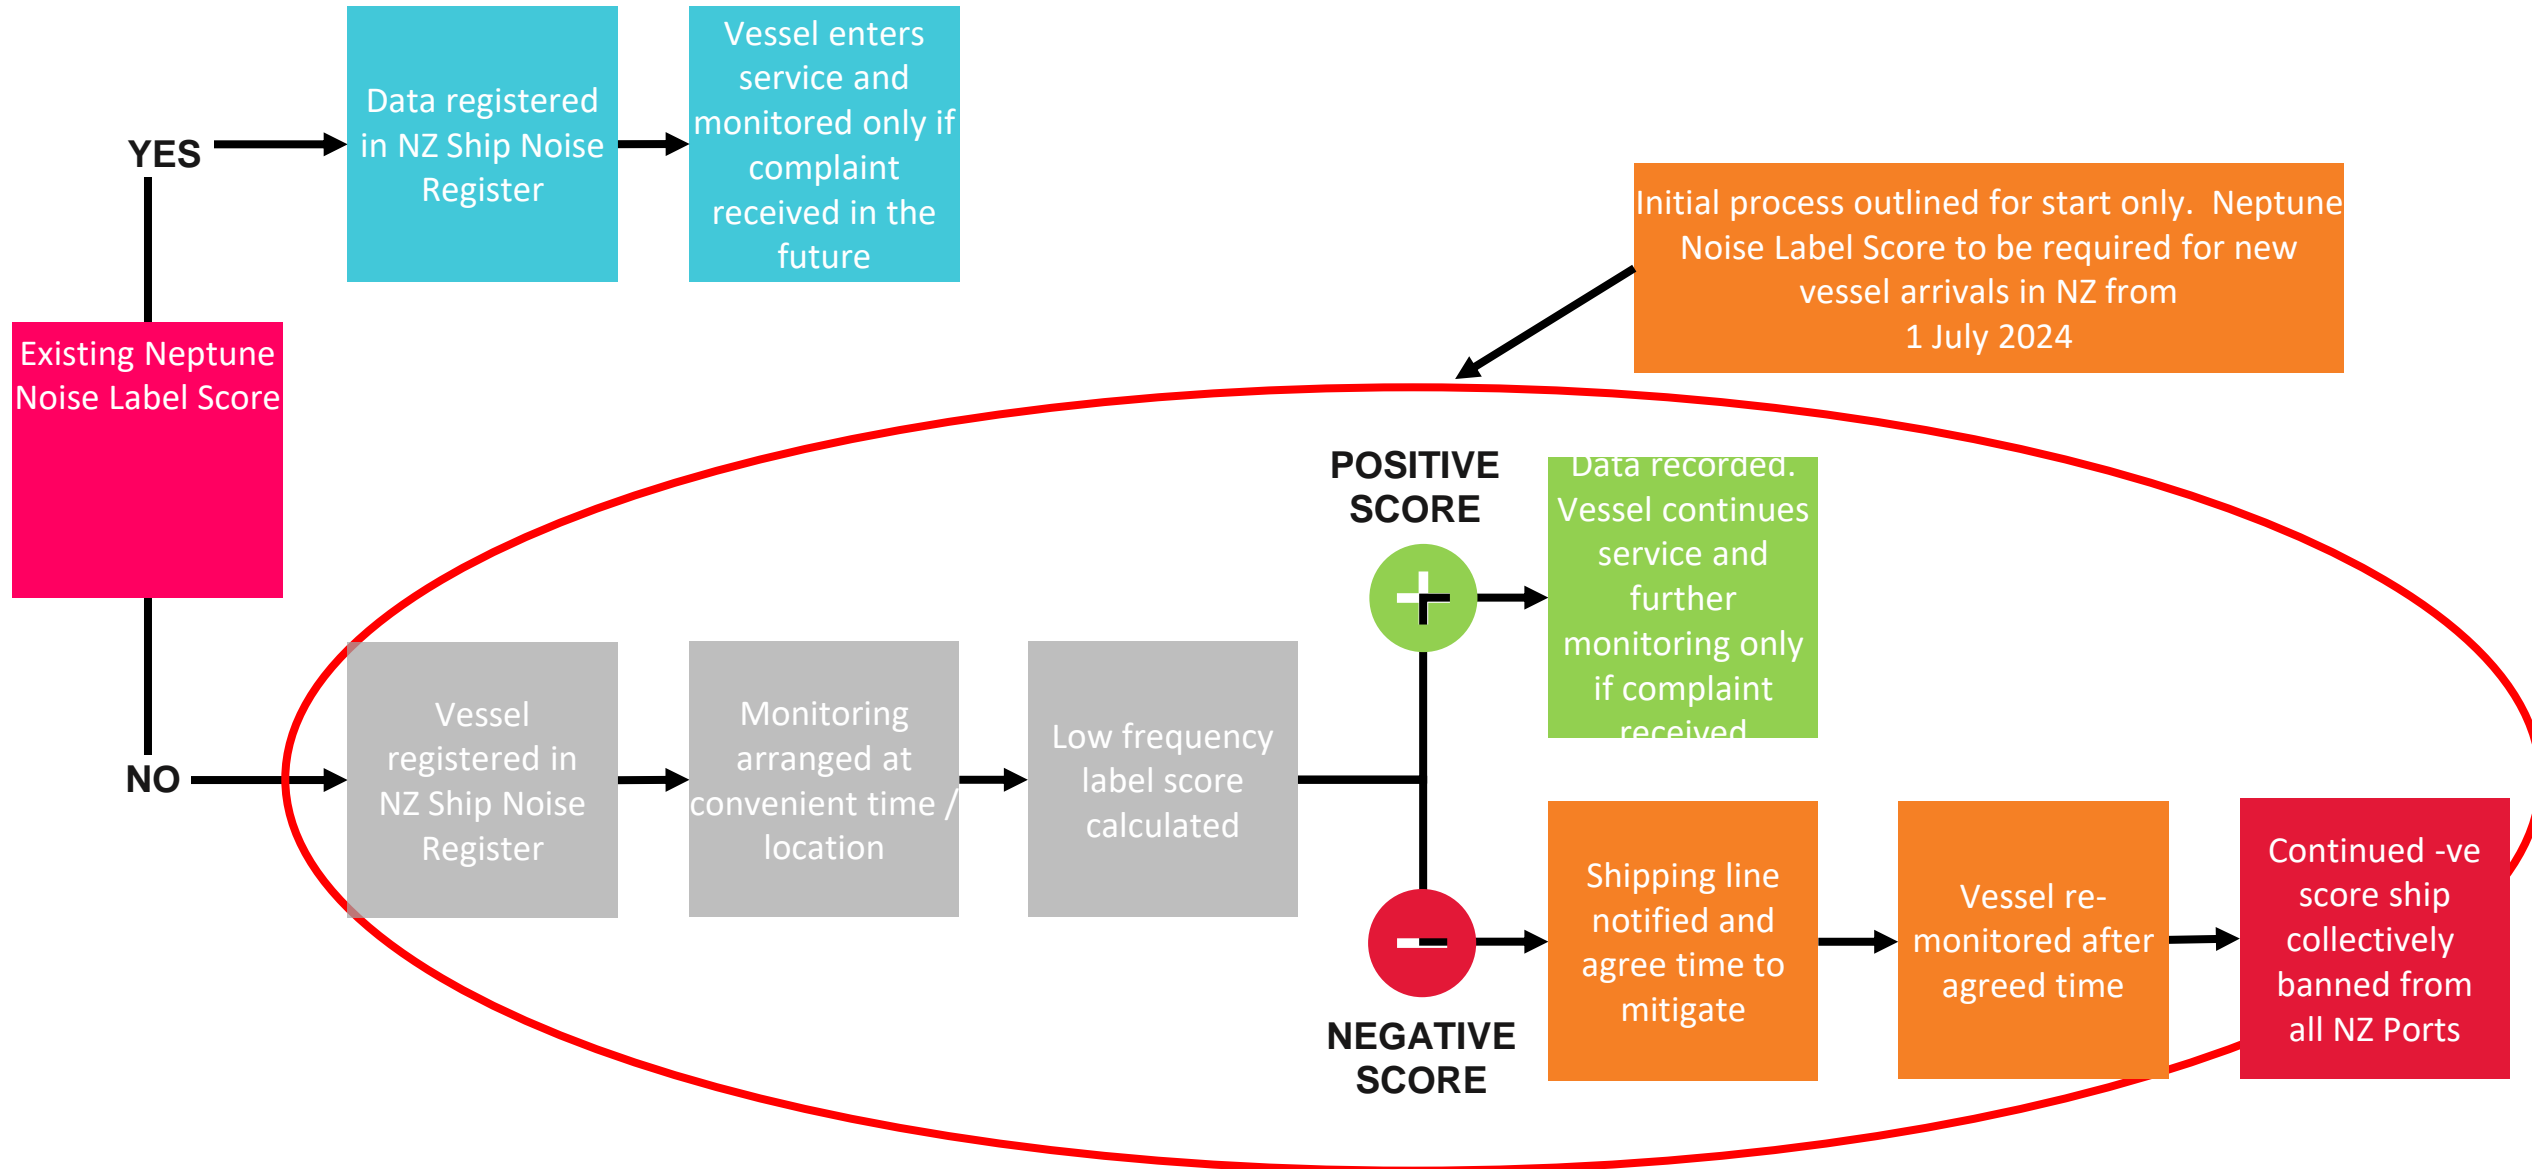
YES

Data registered in NZ Ship Noise Register

Vessel enters service and monitored only if complaint received in the future

Existing Neptune Noise Label Score

Initial process outlined for start only. Neptune Noise Label Score to be required for new vessel arrivals in NZ from 1 July 2024

POSITIVE SCORE

Data recorded. Vessel continues service and further monitoring only if complaint received

NO

Vessel registered in NZ Ship Noise Register

Monitoring arranged at convenient time / location

Low frequency label score calculated

Shipping line notified and agree time to mitigate

Vessel re-monitored after agreed time

Continued -ve score ship collectively banned from all NZ Ports

NEGATIVE SCORE